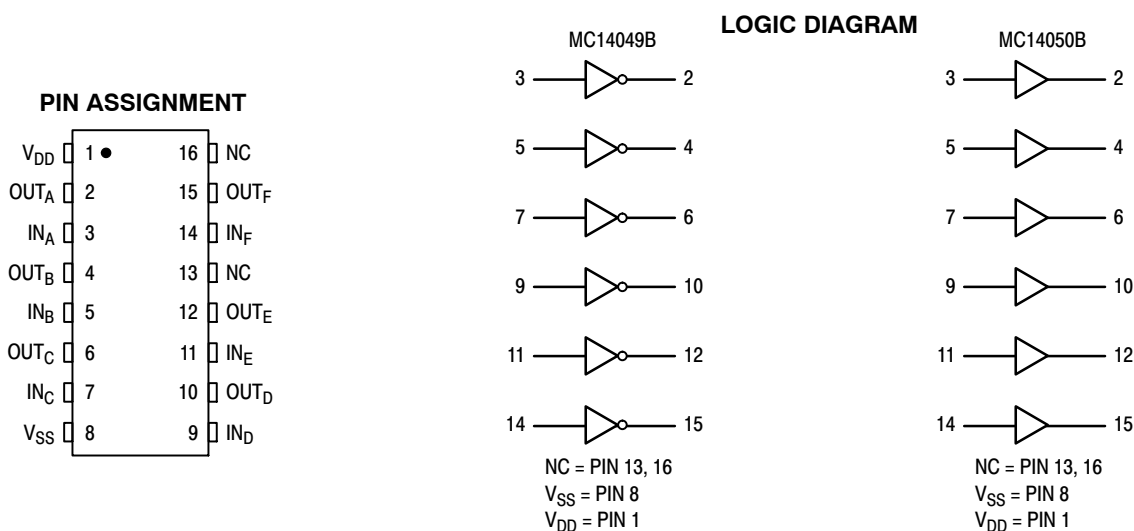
LOGIC DIAGRAM

PIN ASSIGNMENT

| | | | |
|---|---|---|---|
| $V_{DD}$ | 1 | 16 | NC |
| $OUT_A$ | 2 | 15 | $OUT_F$ |
| $IN_A$ | 3 | 14 | $IN_F$ |
| $OUT_B$ | 4 | 13 | NC |
| $IN_B$ | 5 | 12 | $OUT_E$ |
| $OUT_C$ | 6 | 11 | $IN_E$ |
| $IN_C$ | 7 | 10 | $OUT_D$ |
| $V_{SS}$ | 8 | 9 | $IN_D$ |

MC14049B

3 2
5 4
7 6
9 10
11 12
14 15

NC = PIN 13, 16
$V_{SS}$ = PIN 8
$V_{DD}$ = PIN 1

MC14050B

3 2
5 4
7 6
9 10
11 12
14 15

NC = PIN 13, 16
$V_{SS}$ = PIN 8
$V_{DD}$ = PIN 1